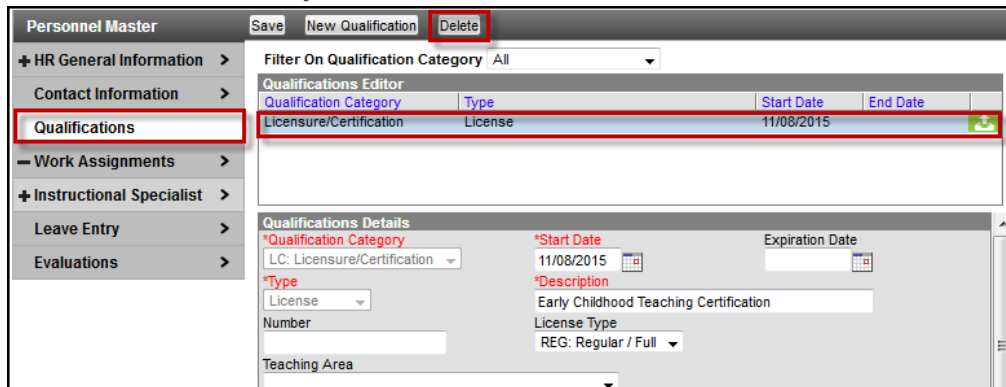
Personnel Master
Save New Qualification Delete

+ HR General Information >
Contact Information >
Qualifications
— Work Assignments >
+ Instructional Specialist >
Leave Entry >
Evaluations >

Filter On Qualification Category All

Qualifications Editor

| Qualification Category | Type | Start Date | End Date |
|---|---|---|---|
| Licensure/Certification | License | 11/08/2015 | |

Qualifications Details
*Qualification Category
LC: Licensure/Certification
*Start Date
11/08/2015
Expiration Date
*Type
License
*Description
Early Childhood Teaching Certification
Number
License Type
REG: Regular / Full
Teaching Area